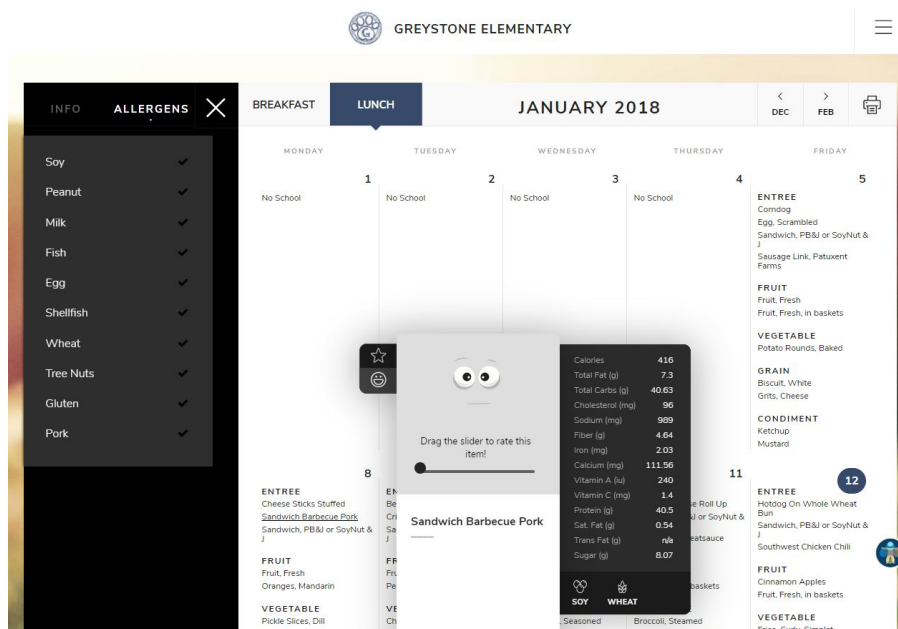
GREYSTONE ELEMENTARY

INFO ALLERGENS

Soy
Peanut
Milk
Fish
Egg
Shellfish
Wheat
Tree Nuts
Gluten
Pork

BREAKFAST LUNCH

JANUARY 2018

DEC FEB

| MONDAY | TUESDAY | WEDNESDAY | THURSDAY | FRIDAY |
|---|---|---|---|---|
| 1 No School | 2 No School | 3 No School | 4 No School | 5 ENTREE Corndog Egg, Scrambled Sandwich, PB&J or SoyNut & J Sausage Link, Patuxent Farms FRUIT Fruit, Fresh Fruit, Fresh, in baskets VEGETABLE Potato Rounds, Baked GRAIN Biscuit, White Grits, Cheese CONDIMENT Ketchup Mustard |
| 8 ENTREE Cheese Sticks Stuffed Sandwich Barbecue Pork Sandwich, PB&J or SoyNut & J FRUIT Fruit, Fresh Oranges, Mandarin VEGETABLE Pickle Slices, Dill | EN Be Cr Sa J FR Fr Pe VE Ch | , Seasoned | 11 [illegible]e Roll Up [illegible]J or SoyNut & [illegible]eatsauce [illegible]baskets Broccoli, Steamed | 12 ENTREE Hotdog On Whole Wheat Bun Sandwich, PB&J or SoyNut & J Southwest Chicken Chili FRUIT Cinnamon Apples Fruit, Fresh, in baskets VEGETABLE |

Drag the slider to rate this item!

Sandwich Barbecue Pork

| Calories | 416 |
|---|---|
| Total Fat (g) | 7.3 |
| Total Carbs (g) | 40.63 |
| Cholesterol (mg) | 96 |
| Sodium (mg) | 989 |
| Fiber (g) | 4.64 |
| Iron (mg) | 2.03 |
| Calcium (mg) | 111.56 |
| Vitamin A (iu) | 240 |
| Vitamin C (mg) | 1.4 |
| Protein (g) | 40.5 |
| Sat. Fat (g) | 0.54 |
| Trans Fat (g) | n/a |
| Sugar (g) | 8.07 |

SOY WHEAT